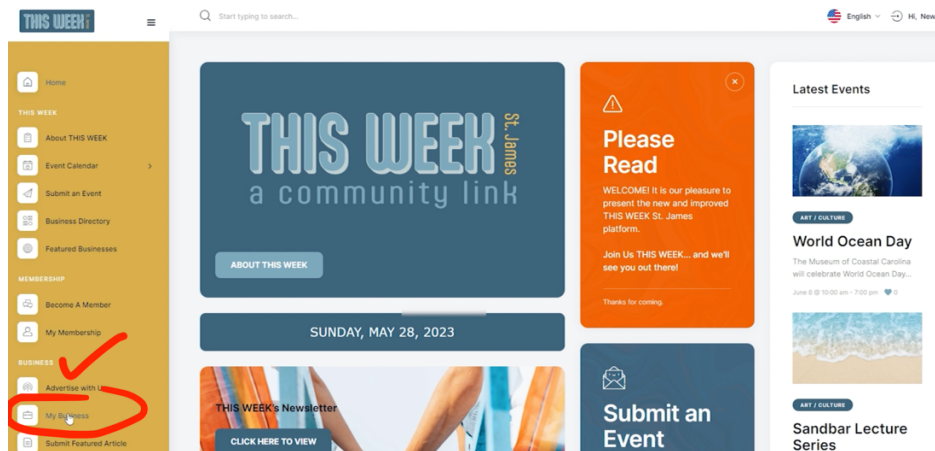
THIS WEEK

Start typing to search...

English

Hi, New

Home

THIS WEEK

About THIS WEEK

Event Calendar

Submit an Event

Business Directory

Featured Businesses

MEMBERSHIP

Become A Member

My Membership

BUSINESS

Advertise with U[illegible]

My Bu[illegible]ness

Submit Featured Article

THIS WEEK St. James
a community link

ABOUT THIS WEEK

SUNDAY, MAY 28, 2023

THIS WEEK's Newsletter

CLICK HERE TO VIEW

Please Read

WELCOME! It is our pleasure to present the new and improved THIS WEEK St. James platform.

Join Us THIS WEEK... and we'll see you out there!

Thanks for coming.

Submit an Event

Latest Events

ART / CULTURE

World Ocean Day

The Museum of Coastal Carolina will celebrate World Ocean Day...

June 8 @ 10:00 am - 7:00 pm 0

ART / CULTURE

Sandbar Lecture Series